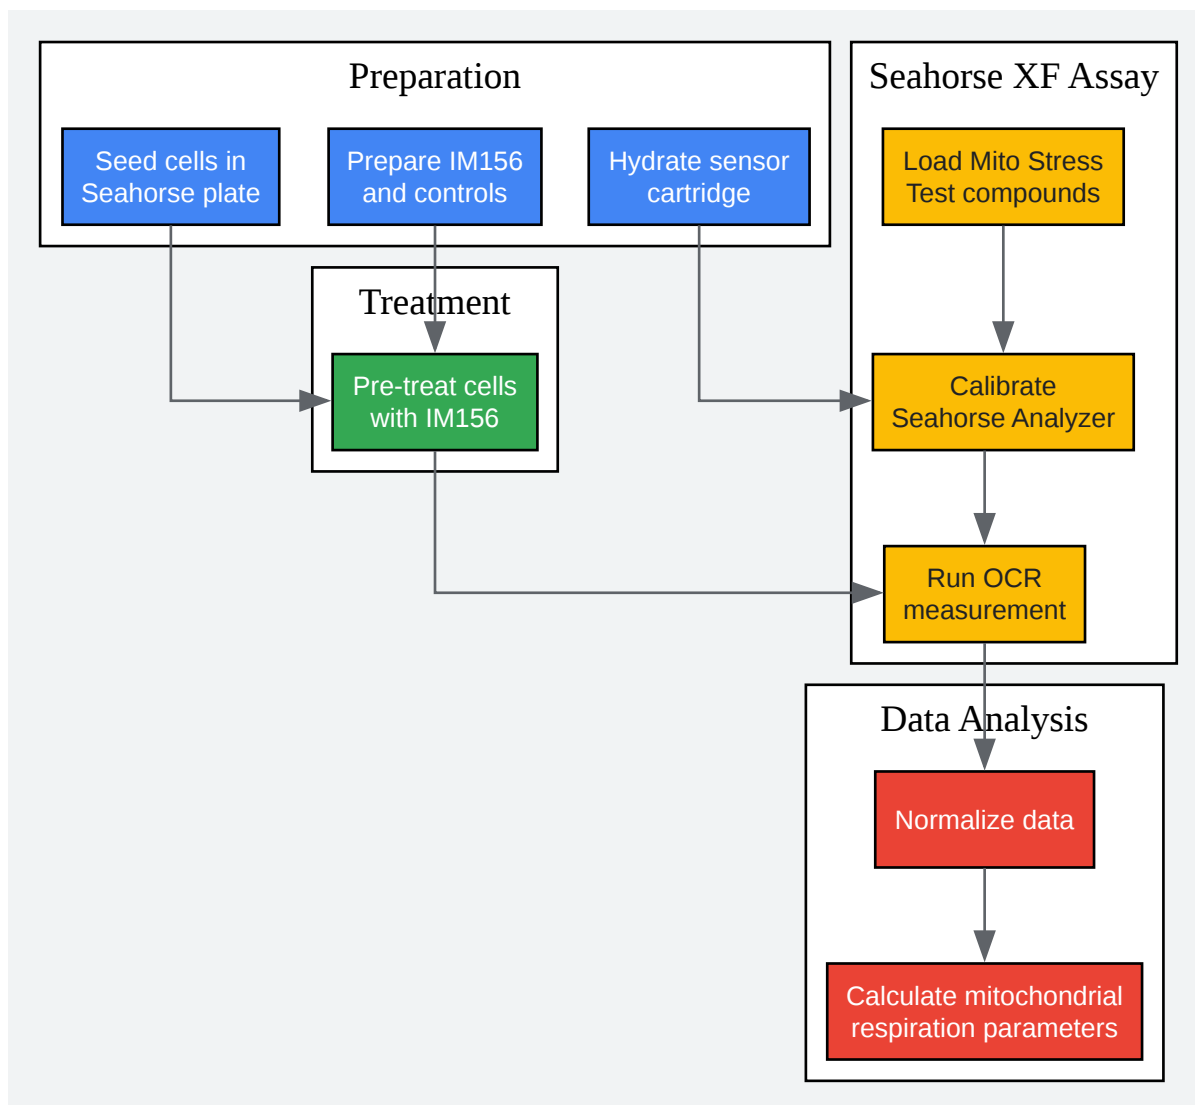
Preparation

Seed cells in Seahorse plate

Prepare IM156 and controls

Hydrate sensor cartridge

Seahorse XF Assay

Load Mito Stress Test compounds

Treatment

Pre-treat cells with IM156

Calibrate Seahorse Analyzer

Run OCR measurement

Data Analysis

Normalize data

Calculate mitochondrial respiration parameters